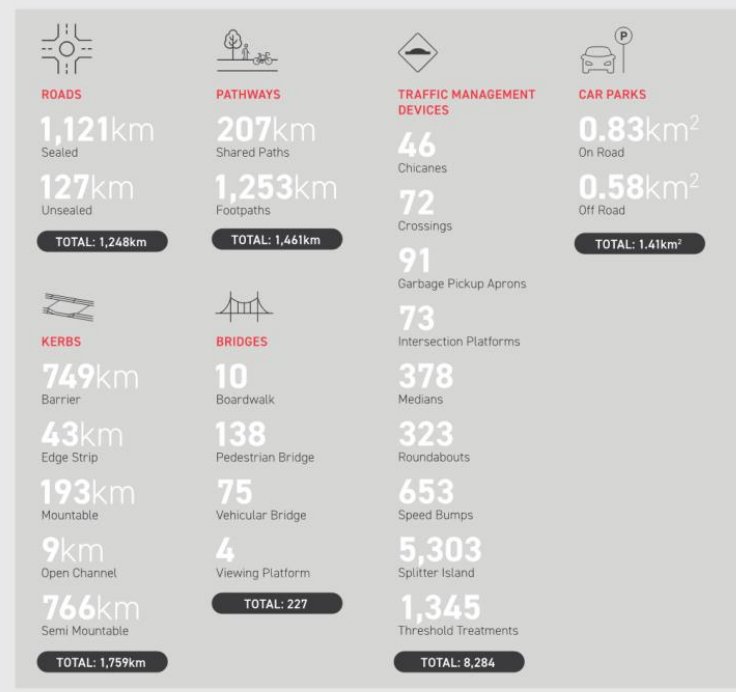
ROADS

1,121km
Sealed

127km
Unsealed

TOTAL: 1,248km

PATHWAYS

207km
Shared Paths

1,253km
Footpaths

TOTAL: 1,461km

TRAFFIC MANAGEMENT DEVICES

46
Chicanes

72
Crossings

91
Garbage Pickup Aprons

73
Intersection Platforms

378
Medians

323
Roundabouts

653
Speed Bumps

5,303
Splitter Island

1,345
Threshold Treatments

TOTAL: 8,284

P

CAR PARKS

0.83km$^2$
On Road

0.58km$^2$
Off Road

TOTAL: 1.41km$^2$

KERBS

749km
Barrier

43km
Edge Strip

193km
Mountable

9km
Open Channel

766km
Semi Mountable

TOTAL: 1,759km

BRIDGES

10
Boardwalk

138
Pedestrian Bridge

75
Vehicular Bridge

4
Viewing Platform

TOTAL: 227